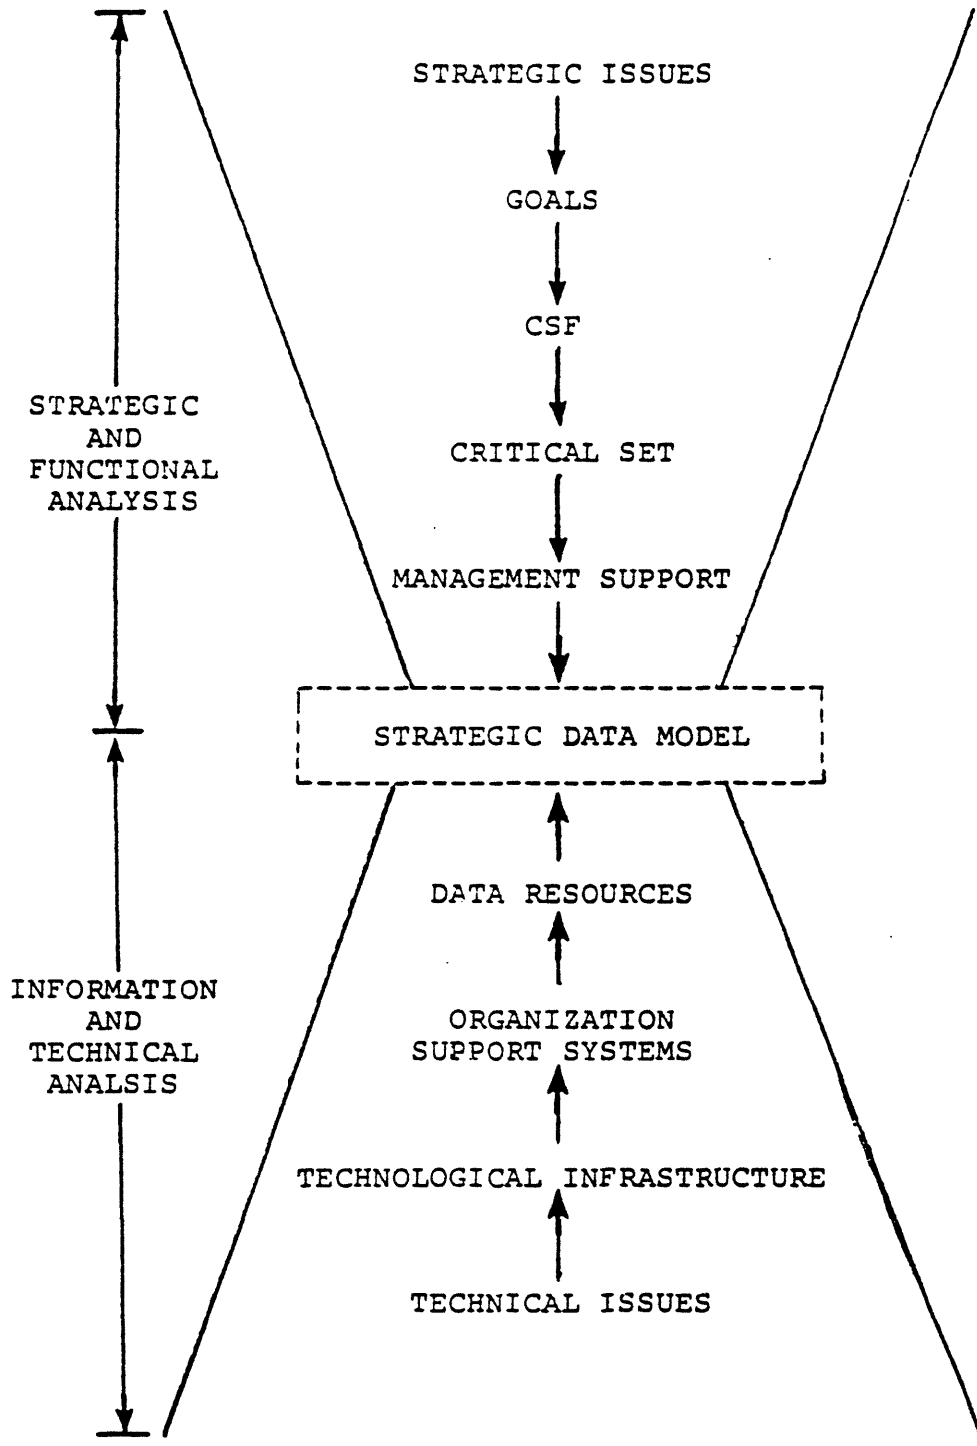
STRATEGIC AND FUNCTIONAL ANALYSIS

INFORMATION AND TECHNICAL ANALSIS

STRATEGIC ISSUES

GOALS

CSF

CRITICAL SET

MANAGEMENT SUPPORT

STRATEGIC DATA MODEL

DATA RESOURCES

ORGANIZATION SUPPORT SYSTEMS

TECHNOLOGICAL INFRASTRUCTURE

TECHNICAL ISSUES